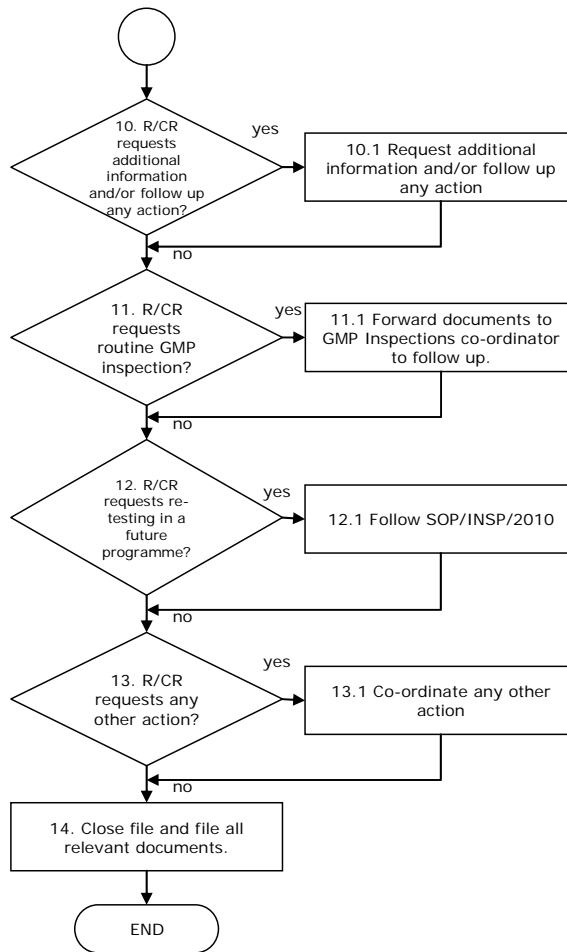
10. R/CR requests additional information and/or follow up any action?

yes

10.1 Request additional information and/or follow up any action

no

11. R/CR requests routine GMP inspection?

yes

11.1 Forward documents to GMP Inspections co-ordinator to follow up.

no

12. R/CR requests re-testing in a future programme?

yes

12.1 Follow SOP/INSP/2010

no

13. R/CR requests any other action?

yes

13.1 Co-ordinate any other action

no

14. Close file and file all relevant documents.

END